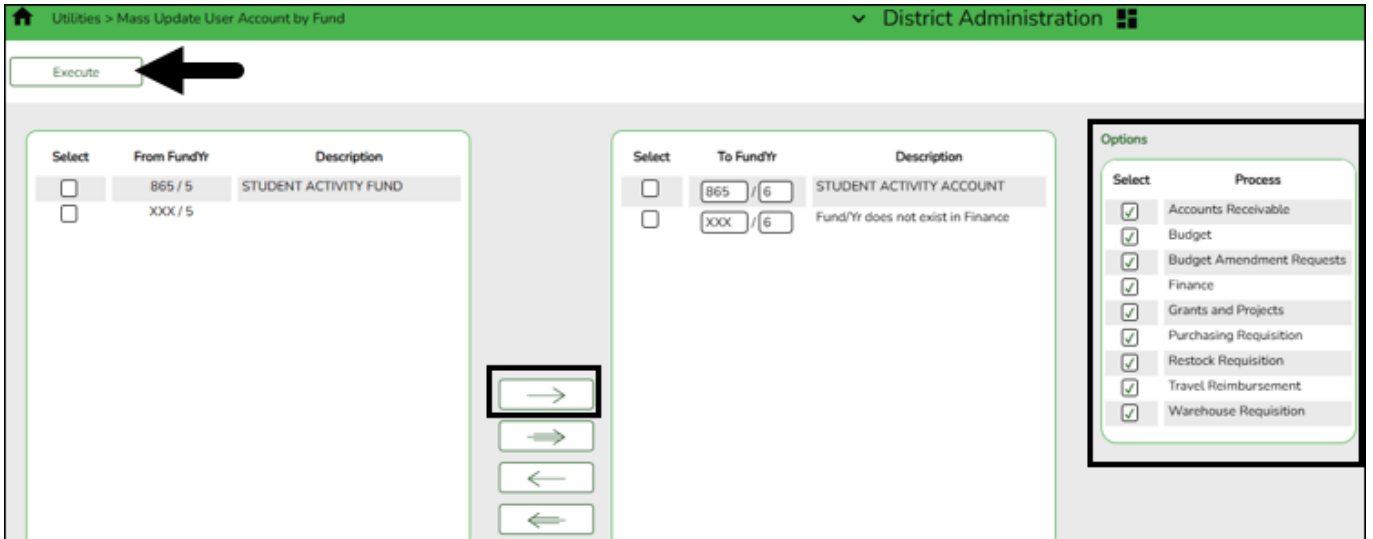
Utilities > Mass Update User Account by Fund

District Administration

Execute

| Select | From FundYr | Description |
|---|---|---|
| ☐ | 865 / 5 | STUDENT ACTIVITY FUND |
| ☐ | XXX / 5 | |

| Select | To FundYr | Description |
|---|---|---|
| ☐ | 865 / 6 | STUDENT ACTIVITY ACCOUNT |
| ☐ | XXX / 6 | Fund/Yr does not exist in Finance |

Options

| Select | Process |
|---|---|
| ☑ | Accounts Receivable |
| ☑ | Budget |
| ☑ | Budget Amendment Requests |
| ☑ | Finance |
| ☑ | Grants and Projects |
| ☑ | Purchasing Requisition |
| ☑ | Restock Requisition |
| ☑ | Travel Reimbursement |
| ☑ | Warehouse Requisition |